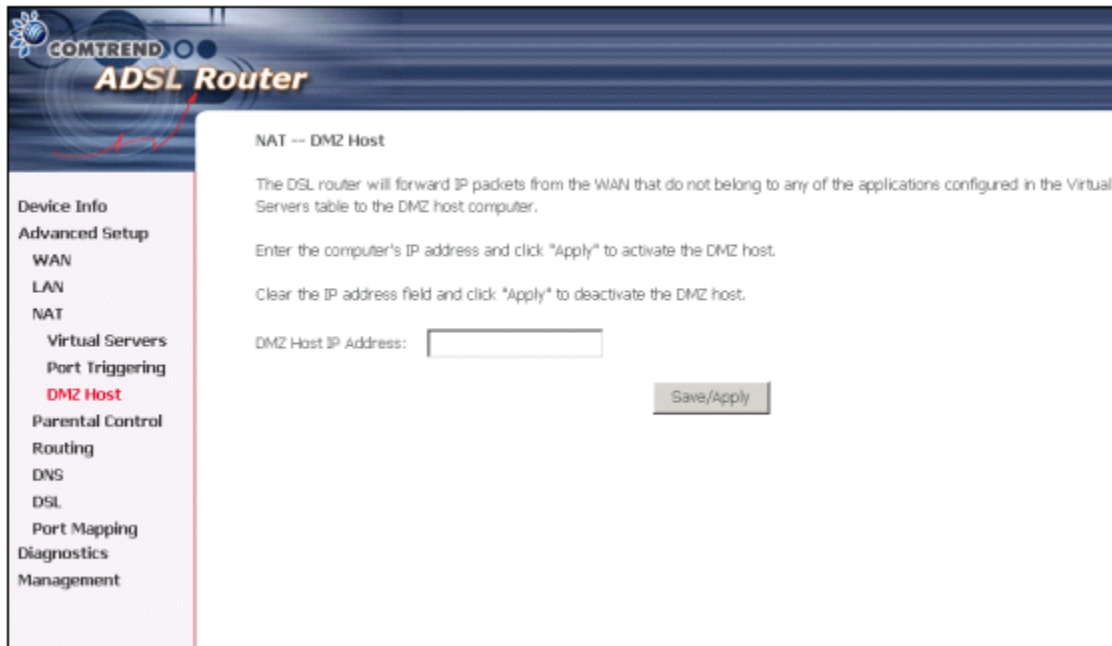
COMTREND

ADSL Router

Device Info
Advanced Setup
WAN
LAN
NAT
Virtual Servers
Port Triggering
DMZ Host
Parental Control
Routing
DNS
DSL
Port Mapping
Diagnostics
Management

NAT -- DMZ Host

The DSL router will forward IP packets from the WAN that do not belong to any of the applications configured in the Virtual Servers table to the DMZ host computer.

Enter the computer's IP address and click "Apply" to activate the DMZ host.

Clear the IP address field and click "Apply" to deactivate the DMZ host.

DMZ Host IP Address:

Save/Apply